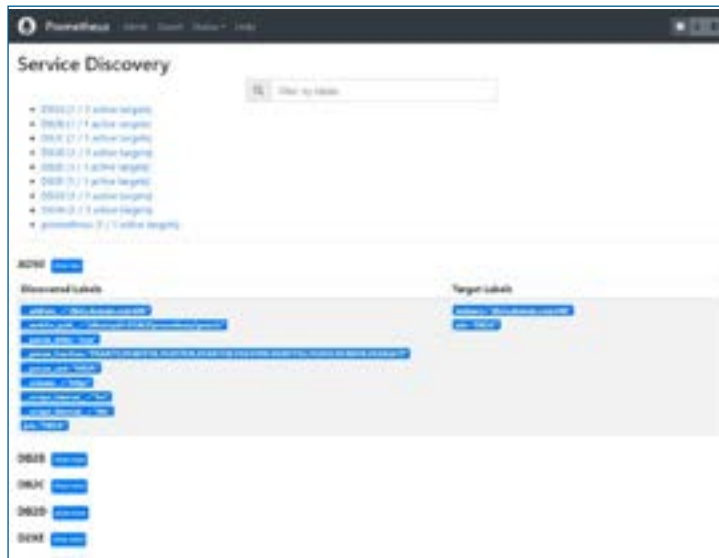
Prometheus Alerts Graph Status Help

Service Discovery

Filter by labels

- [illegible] (1 / 1 active targets)
- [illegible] (1 / 1 active targets)
- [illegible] (1 / 1 active targets)
- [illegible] (1 / 1 active targets)
- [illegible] (1 / 1 active targets)
- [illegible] (1 / 1 active targets)
- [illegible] (1 / 1 active targets)
- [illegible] (1 / 1 active targets)
- prometheus (1 / 1 active targets)

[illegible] show less

| Discovered Labels | Target Labels |
|---|---|
| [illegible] | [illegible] |

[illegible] show more

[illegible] show more

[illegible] show more

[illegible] show more